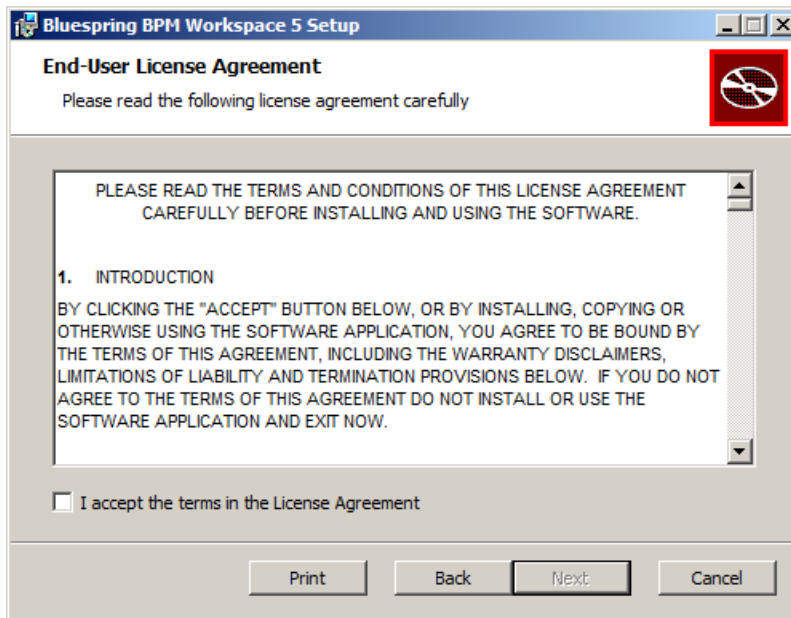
Bluespring BPM Workspace 5 Setup

End-User License Agreement

Please read the following license agreement carefully

PLEASE READ THE TERMS AND CONDITIONS OF THIS LICENSE AGREEMENT CAREFULLY BEFORE INSTALLING AND USING THE SOFTWARE.

1. INTRODUCTION

BY CLICKING THE "ACCEPT" BUTTON BELOW, OR BY INSTALLING, COPYING OR OTHERWISE USING THE SOFTWARE APPLICATION, YOU AGREE TO BE BOUND BY THE TERMS OF THIS AGREEMENT, INCLUDING THE WARRANTY DISCLAIMERS, LIMITATIONS OF LIABILITY AND TERMINATION PROVISIONS BELOW. IF YOU DO NOT AGREE TO THE TERMS OF THIS AGREEMENT DO NOT INSTALL OR USE THE SOFTWARE APPLICATION AND EXIT NOW.

I accept the terms in the License Agreement

Print

Back

Next

Cancel